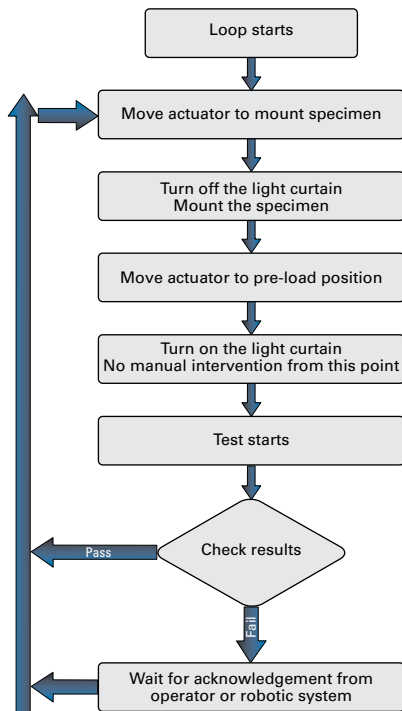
Loop starts

Move actuator to mount specimen

Turn off the light curtain
Mount the specimen

Move actuator to pre-load position

Turn on the light curtain
No manual intervention from this point

Test starts

Check results

Pass

Fail

Wait for acknowledgement from operator or robotic system